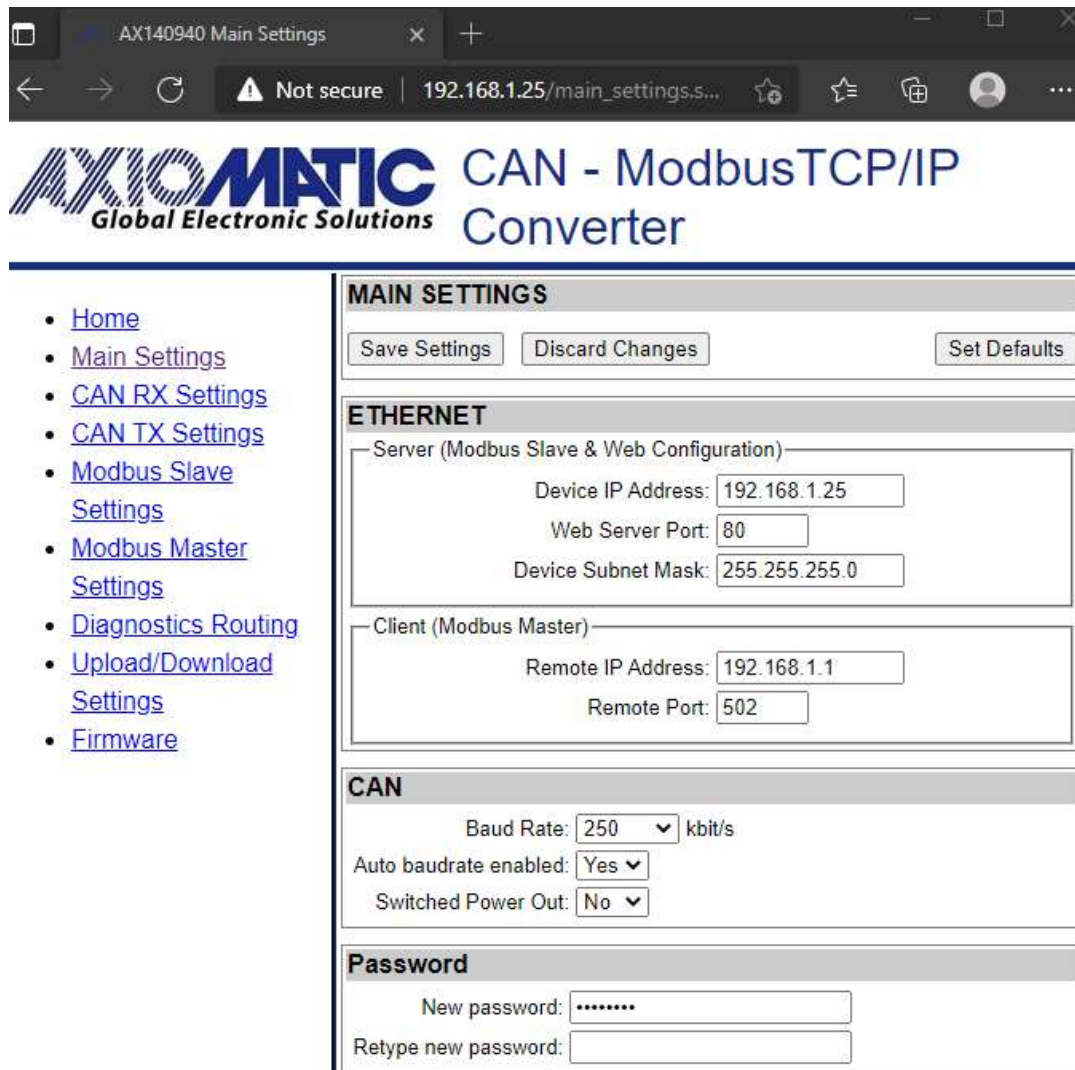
AX140940 Main Settings

Not secure | 192.168.1.25/main_settings.s...

AXIOMATIC Global Electronic Solutions

CAN - ModbusTCP/IP Converter

- Home
- Main Settings
- CAN RX Settings
- CAN TX Settings
- Modbus Slave Settings
- Modbus Master Settings
- Diagnostics Routing
- Upload/Download Settings
- Firmware

MAIN SETTINGS

Save Settings | Discard Changes | Set Defaults

ETHERNET

Server (Modbus Slave & Web Configuration)

Device IP Address: 192.168.1.25

Web Server Port: 80

Device Subnet Mask: 255.255.255.0

Client (Modbus Master)

Remote IP Address: 192.168.1.1

Remote Port: 502

CAN

Baud Rate: 250 kbit/s

Auto baudrate enabled: Yes

Switched Power Out: No

Password

New password: ••••••••

Retype new password: